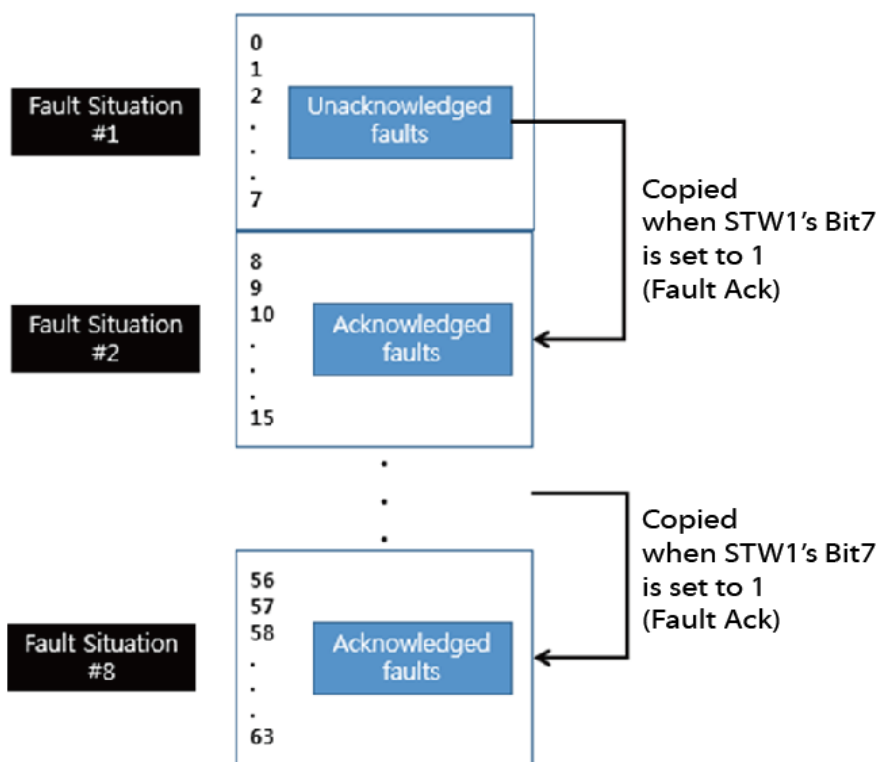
Fault Situation #1

0
1
2
.
.
.
7

Unacknowledged faults

Copied when STW1's Bit7 is set to 1 (Fault Ack)

Fault Situation #2

8
9
10
.
.
.
15

Acknowledged faults

.
.
.

Copied when STW1's Bit7 is set to 1 (Fault Ack)

Fault Situation #8

56
57
58
.
.
.
63

Acknowledged faults